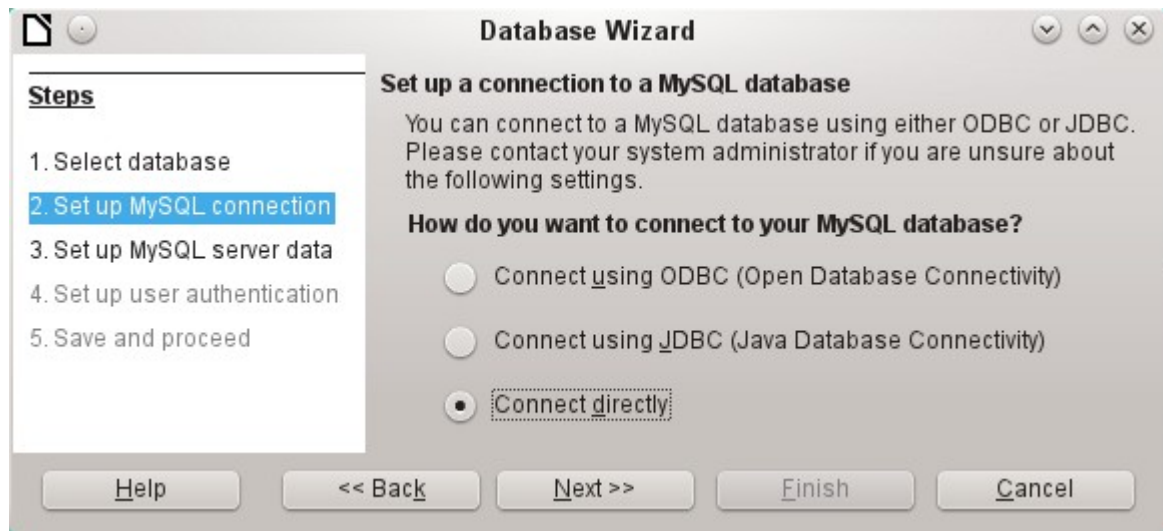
Database Wizard

Steps

1. Select database
2. Set up MySQL connection
3. Set up MySQL server data
4. Set up user authentication
5. Save and proceed

Set up a connection to a MySQL database

You can connect to a MySQL database using either ODBC or JDBC. Please contact your system administrator if you are unsure about the following settings.

How do you want to connect to your MySQL database?

Connect using ODBC (Open Database Connectivity)

Connect using JDBC (Java Database Connectivity)

Connect directly

Help | << Back | Next >> | Finish | Cancel